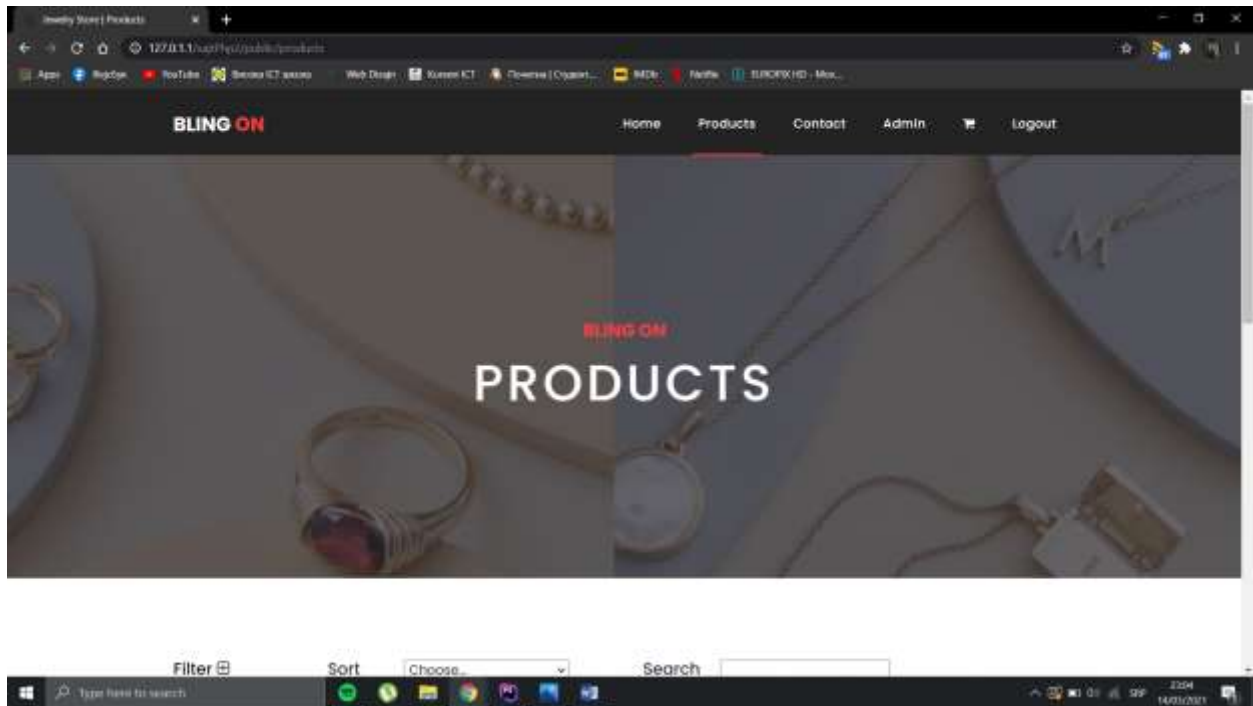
Jewelry Store | Products
127.0.0.1/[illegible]/public/products
Apps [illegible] YouTube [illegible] Web Design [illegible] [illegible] IMDb Netflix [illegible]

BLING ON
Home
Products
Contact
Admin
Logout

BLING ON
PRODUCTS

Filter ⊞
Sort
Choose...
Search

Type here to search
23:04
14/03/2021